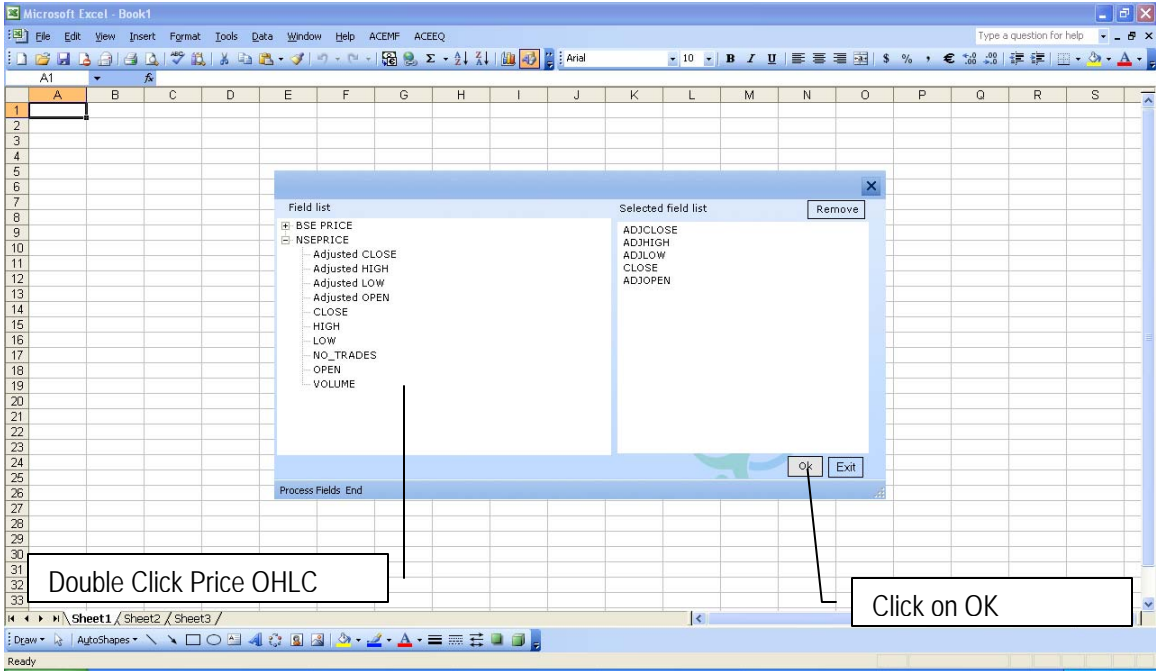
Microsoft Excel - Book1

File Edit View Insert Format Tools Data Window Help ACEMF ACEEQ

Type a question for help

Arial 10 B I U $ % , €

A1 fx

| | A | B | C | D | E | F | G | H | I | J | K | L | M | N | O | P | Q | R | S |
|---|---|---|---|---|---|---|---|---|---|---|---|---|---|---|---|---|---|---|---|
| 1 | | | | | | | | | | | | | | | | | | | |
| 2 | | | | | | | | | | | | | | | | | | | |
| 3 | | | | | | | | | | | | | | | | | | | |
| 4 | | | | | | | | | | | | | | | | | | | |
| 5 | | | | | | | | | | | | | | | | | | | |
| 6 | | | | | | | | | | | | | | | | | | | |
| 7 | | | | | | | | | | | | | | | | | | | |
| 8 | | | | | | | | | | | | | | | | | | | |
| 9 | | | | | | | | | | | | | | | | | | | |
| 10 | | | | | | | | | | | | | | | | | | | |
| 11 | | | | | | | | | | | | | | | | | | | |
| 12 | | | | | | | | | | | | | | | | | | | |
| 13 | | | | | | | | | | | | | | | | | | | |
| 14 | | | | | | | | | | | | | | | | | | | |
| 15 | | | | | | | | | | | | | | | | | | | |
| 16 | | | | | | | | | | | | | | | | | | | |
| 17 | | | | | | | | | | | | | | | | | | | |
| 18 | | | | | | | | | | | | | | | | | | | |
| 19 | | | | | | | | | | | | | | | | | | | |
| 20 | | | | | | | | | | | | | | | | | | | |
| 21 | | | | | | | | | | | | | | | | | | | |
| 22 | | | | | | | | | | | | | | | | | | | |
| 23 | | | | | | | | | | | | | | | | | | | |
| 24 | | | | | | | | | | | | | | | | | | | |
| 25 | | | | | | | | | | | | | | | | | | | |
| 26 | | | | | | | | | | | | | | | | | | | |
| 27 | | | | | | | | | | | | | | | | | | | |
| 28 | | | | | | | | | | | | | | | | | | | |
| 29 | | | | | | | | | | | | | | | | | | | |
| 30 | | | | | | | | | | | | | | | | | | | |
| 31 | | | | | | | | | | | | | | | | | | | |
| 32 | | | | | | | | | | | | | | | | | | | |
| 33 | | | | | | | | | | | | | | | | | | | |

Field list
BSE PRICE
NSEPRICE
Adjusted CLOSE
Adjusted HIGH
Adjusted LOW
Adjusted OPEN
CLOSE
HIGH
LOW
NO_TRADES
OPEN
VOLUME

Selected field list
Remove
ADJCLOSE
ADJHIGH
ADJLOW
CLOSE
ADJOPEN

Ok Exit

Process Fields End

Double Click Price OHLC

Click on OK

Sheet1 Sheet2 Sheet3

Draw AutoShapes

Ready